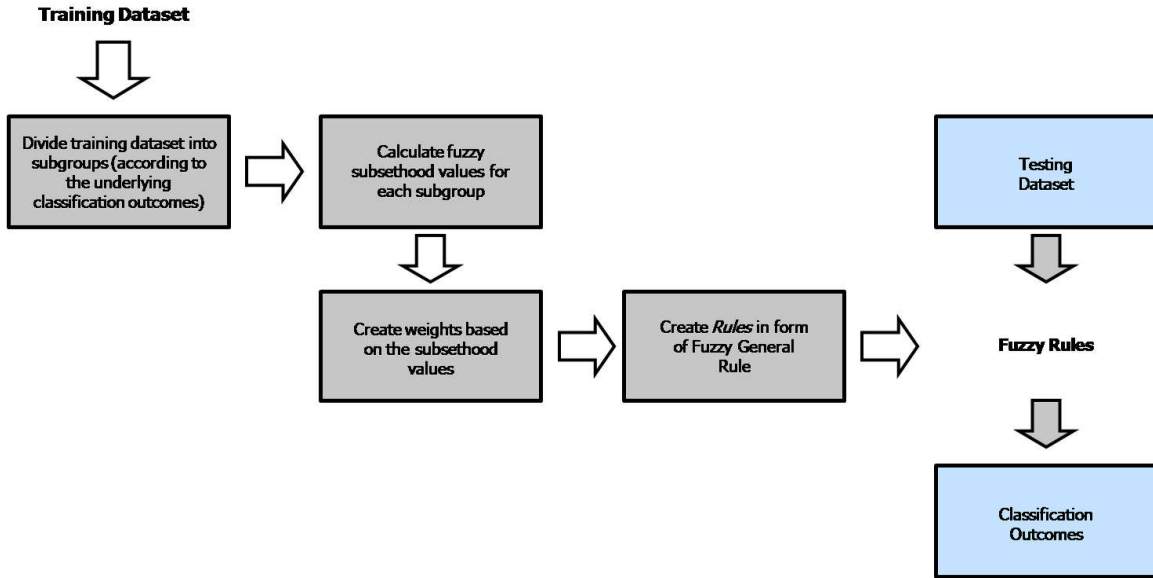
**Training Dataset**

Divide training dataset into subgroups (according to the underlying classification outcomes)

Calculate fuzzy subsethood values for each subgroup

Create weights based on the subsethood values

Create *Rules* in form of Fuzzy General Rule

Testing Dataset

**Fuzzy Rules**

Classification Outcomes